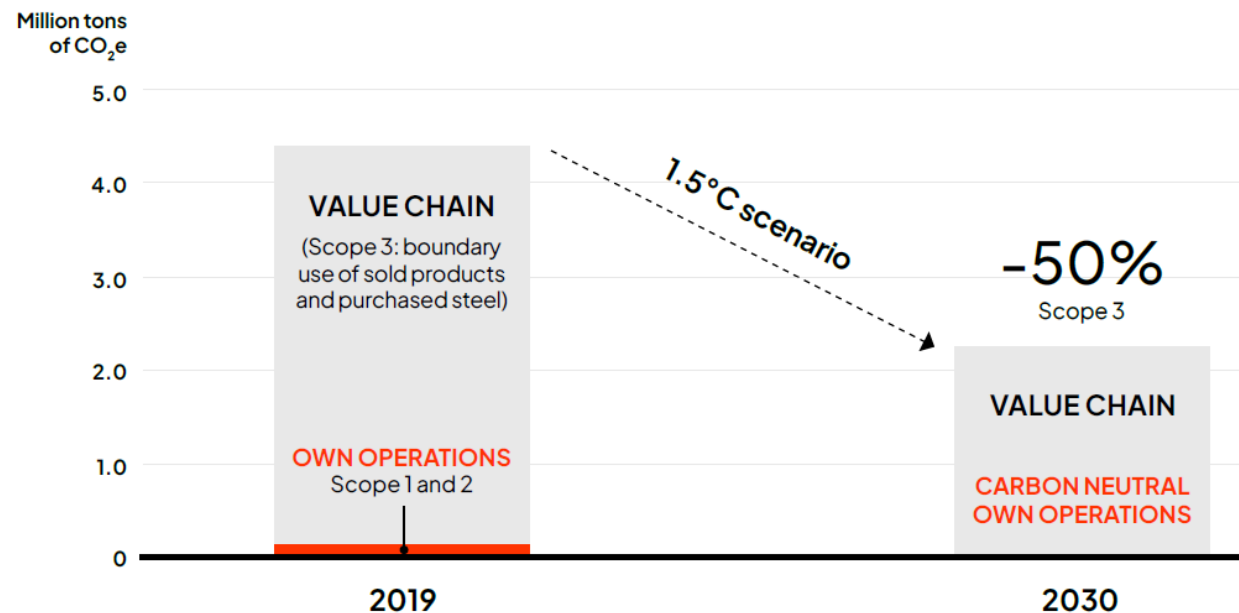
Million tons of $CO_2e$

5.0
4.0
3.0
2.0
1.0
0

VALUE CHAIN
(Scope 3: boundary use of sold products and purchased steel)

OWN OPERATIONS
Scope 1 and 2

1.5°C scenario

-50%
Scope 3

VALUE CHAIN

CARBON NEUTRAL OWN OPERATIONS

2019

2030